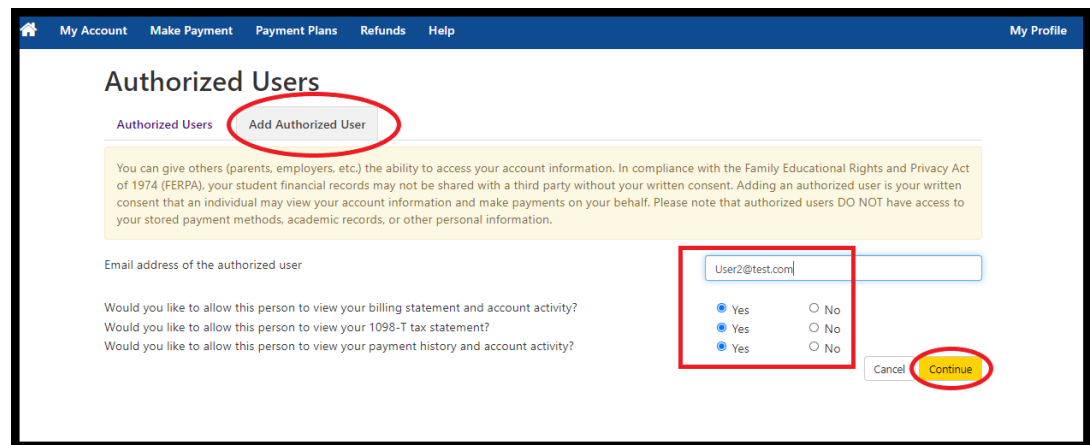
My Account Make Payment Payment Plans Refunds Help My Profile

Authorized Users

Authorized Users Add Authorized User

You can give others (parents, employers, etc.) the ability to access your account information. In compliance with the Family Educational Rights and Privacy Act of 1974 (FERPA), your student financial records may not be shared with a third party without your written consent. Adding an authorized user is your written consent that an individual may view your account information and make payments on your behalf. Please note that authorized users DO NOT have access to your stored payment methods, academic records, or other personal information.

Email address of the authorized user User2@test.com

Would you like to allow this person to view your billing statement and account activity? Yes No
Would you like to allow this person to view your 1098-T tax statement? Yes No
Would you like to allow this person to view your payment history and account activity? Yes No

Cancel Continue